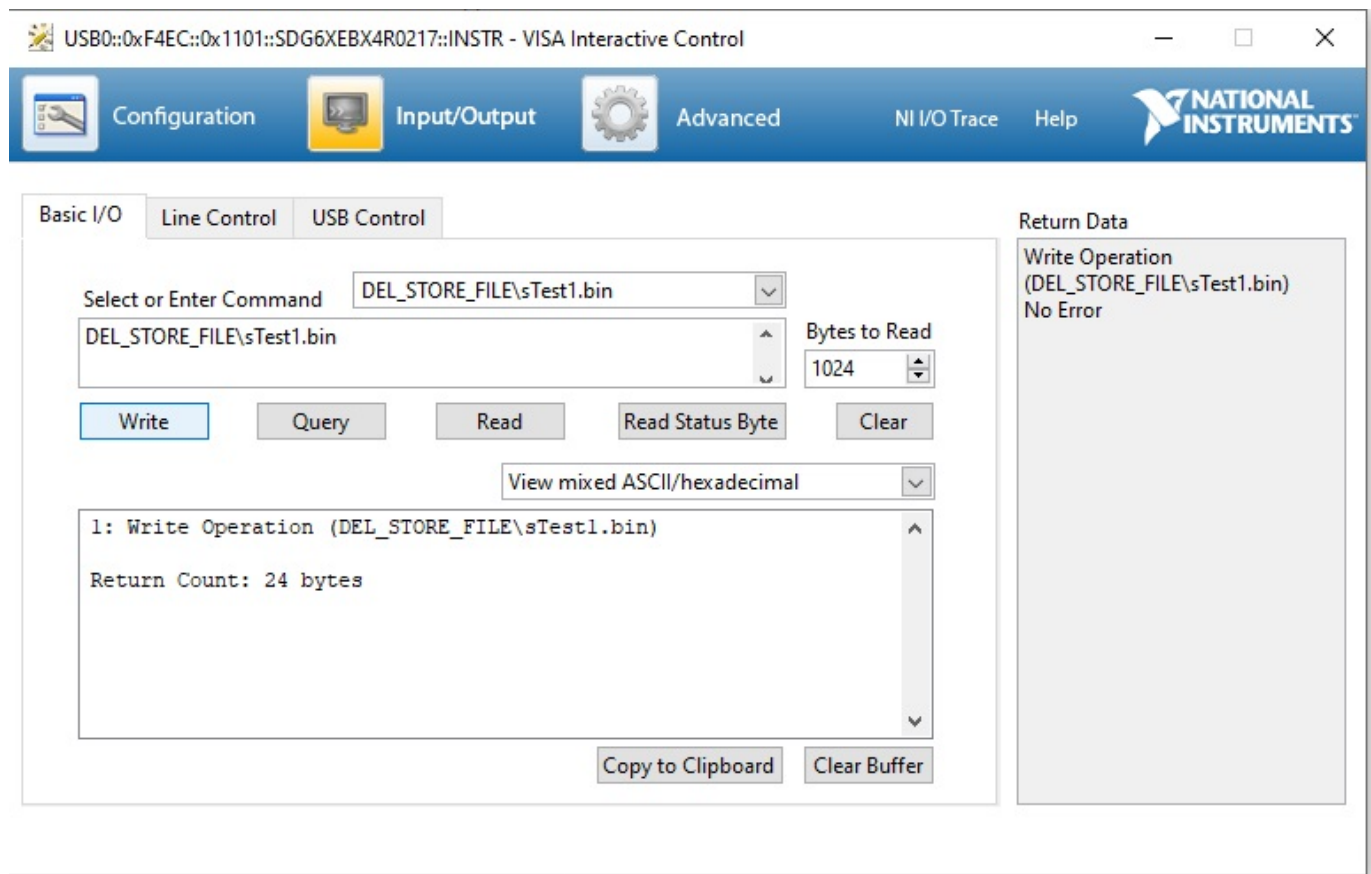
USB0::0xF4EC::0x1101::SDG6XEBX4R0217::INSTR - VISA Interactive Control

Configuration Input/Output Advanced NI I/O Trace Help NATIONAL INSTRUMENTS

Basic I/O Line Control USB Control

Select or Enter Command DEL_STORE_FILE\sTest1.bin

DEL_STORE_FILE\sTest1.bin

Bytes to Read
1024

Write Query Read Read Status Byte Clear

View mixed ASCII/hexadecimal

1: Write Operation (DEL_STORE_FILE\sTest1.bin)

Return Count: 24 bytes

Copy to Clipboard Clear Buffer

Return Data
Write Operation
(DEL_STORE_FILE\sTest1.bin)
No Error